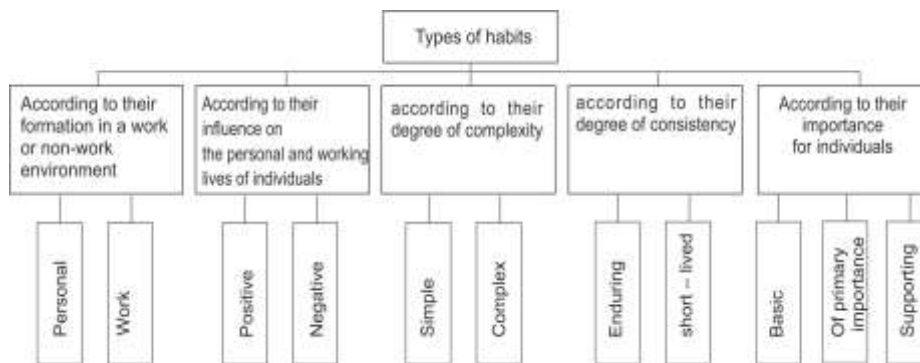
Types of habits

According to their formation in a work or non-work environment

Personal

Work

According to their influence on the personal and working lives of individuals

Positive

Negative

according to their degree of complexity

Simple

Complex

according to their degree of consistency

Enduring

short – lived

According to their importance for individuals

Basic

Of primary importance

Supporting